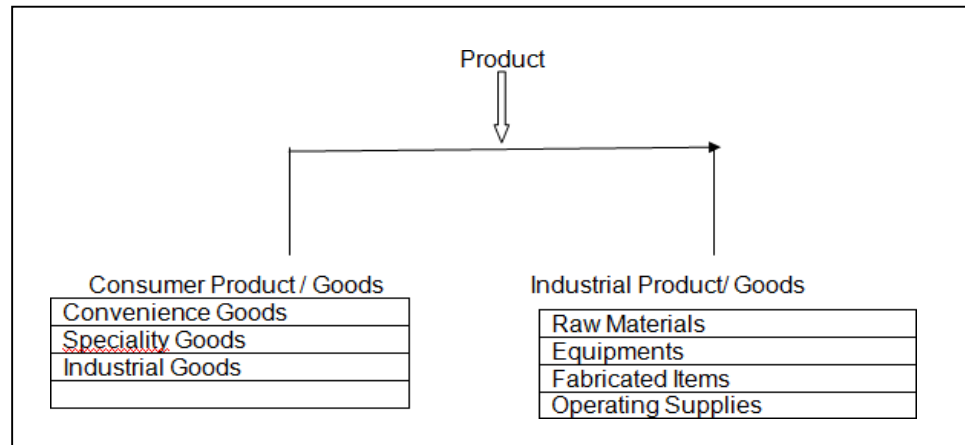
Product

Consumer Product / Goods

| Convenience Goods |
|---|
| Speciality Goods |
| Industrial Goods |
| |

Industrial Product/ Goods

| Raw Materials |
|---|
| Equipments |
| Fabricated Items |
| Operating Supplies |